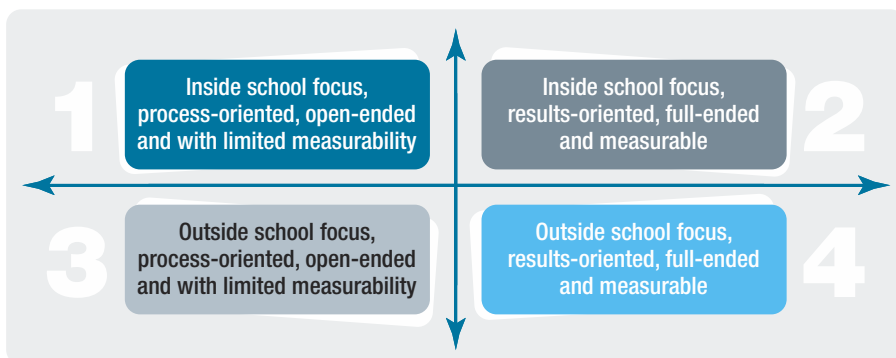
1

Inside school focus, process-oriented, open-ended and with limited measurability

2

Inside school focus, results-oriented, full-ended and measurable

3

Outside school focus, process-oriented, open-ended and with limited measurability

4

Outside school focus, results-oriented, full-ended and measurable